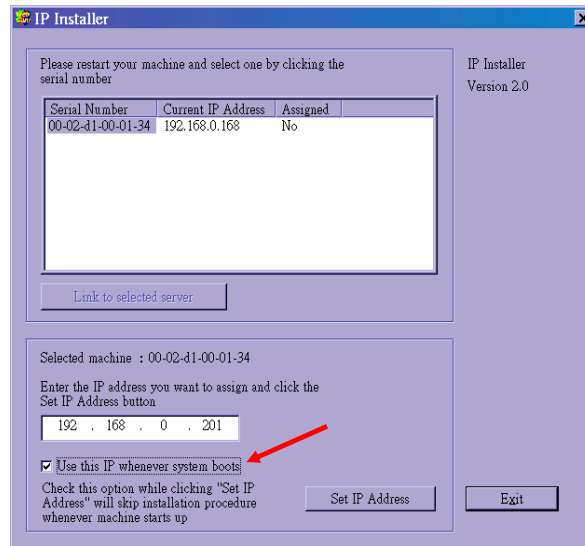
IP Installer

Please restart your machine and select one by clicking the serial number

| Serial Number | Current IP Address | Assigned |
|---|---|---|
| 00-02-d1-00-01-34 | 192.168.0.168 | No |

Link to selected server

IP Installer
Version 2.0

Selected machine : 00-02-d1-00-01-34

Enter the IP address you want to assign and click the Set IP Address button

192 . 168 . 0 . 201

Use this IP whenever system boots

Check this option while clicking "Set IP Address" will skip installation procedure whenever machine starts up

Set IP Address

Exit